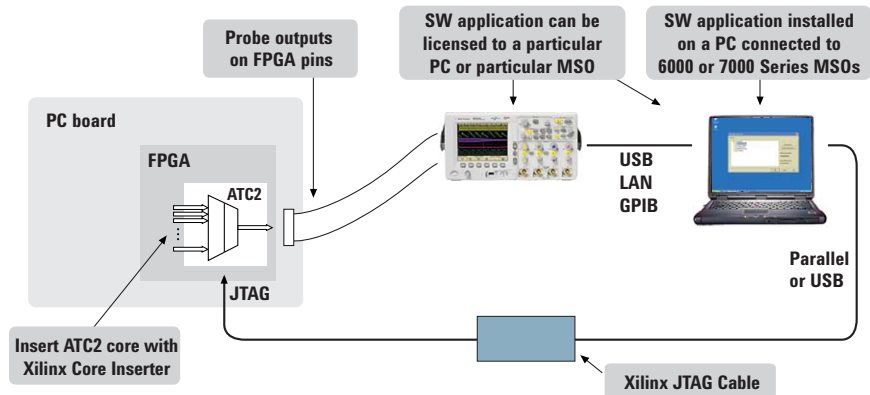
Probe outputs on FPGA pins

SW application can be licensed to a particular PC or particular MSO

SW application installed on a PC connected to 6000 or 7000 Series MSOs

PC board

FPGA

ATC2

JTAG

USB
LAN
GPIB

Parallel or USB

Insert ATC2 core with Xilinx Core Inserter

Xilinx JTAG Cable